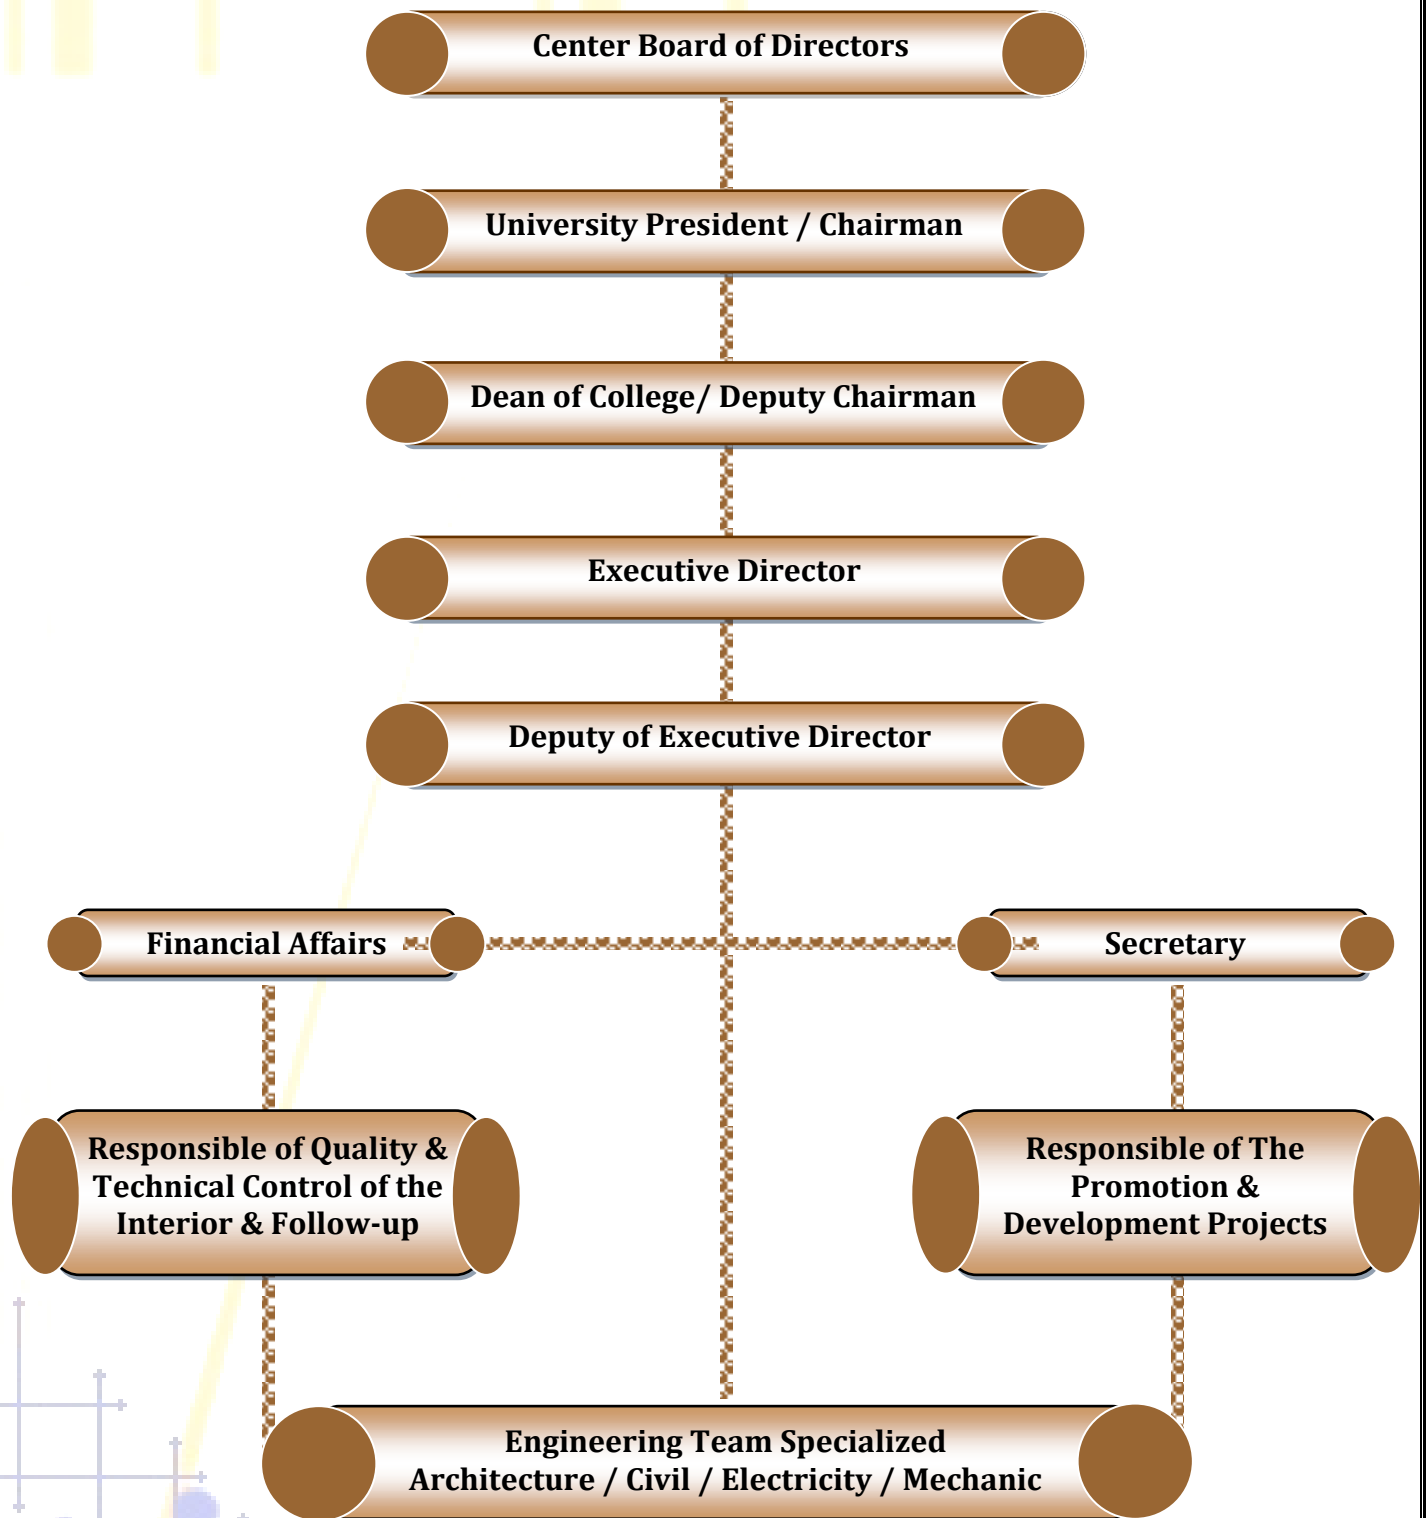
Center Board of Directors

University President / Chairman

Dean of College/ Deputy Chairman

Executive Director

Deputy of Executive Director

Financial Affairs

Secretary

Responsible of Quality & Technical Control of the Interior & Follow-up

Responsible of The Promotion & Development Projects

Engineering Team Specialized Architecture / Civil / Electricity / Mechanic